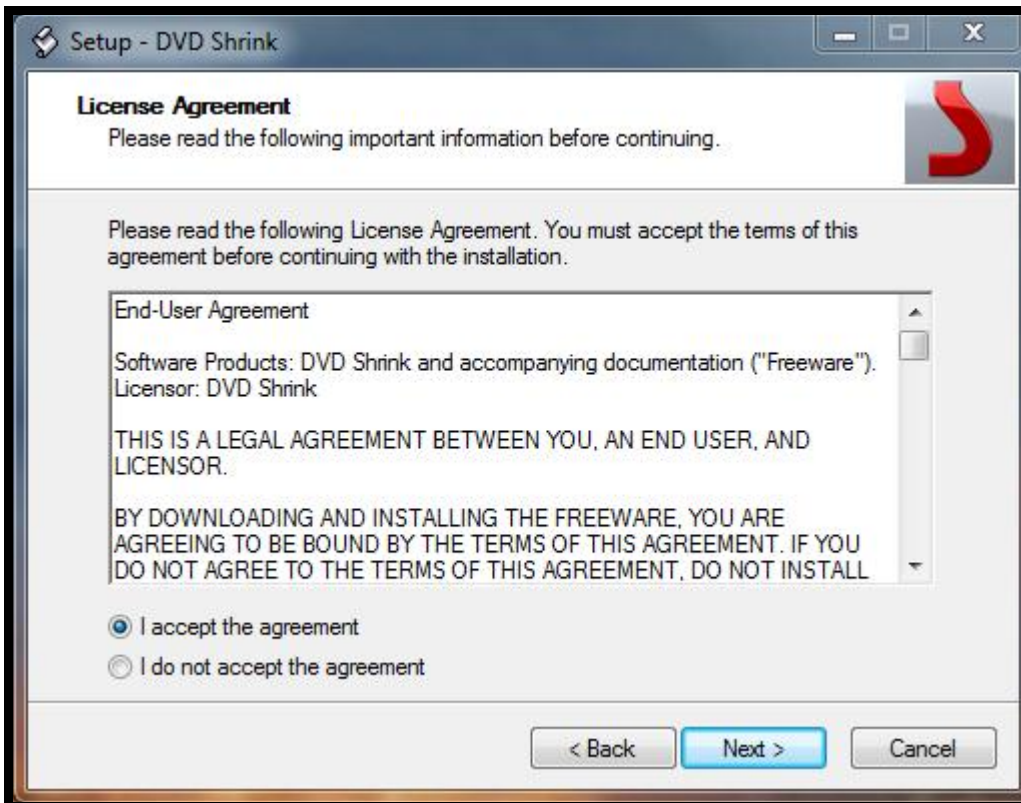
Setup - DVD Shrink

License Agreement
Please read the following important information before continuing.

Please read the following License Agreement. You must accept the terms of this agreement before continuing with the installation.

End-User Agreement

Software Products: DVD Shrink and accompanying documentation ("Freeware").
Licensor: DVD Shrink

THIS IS A LEGAL AGREEMENT BETWEEN YOU, AN END USER, AND LICENSOR.

BY DOWNLOADING AND INSTALLING THE FREEWARE, YOU ARE AGREEING TO BE BOUND BY THE TERMS OF THIS AGREEMENT. IF YOU DO NOT AGREE TO THE TERMS OF THIS AGREEMENT, DO NOT INSTALL

I accept the agreement
I do not accept the agreement

< Back
Next >
Cancel